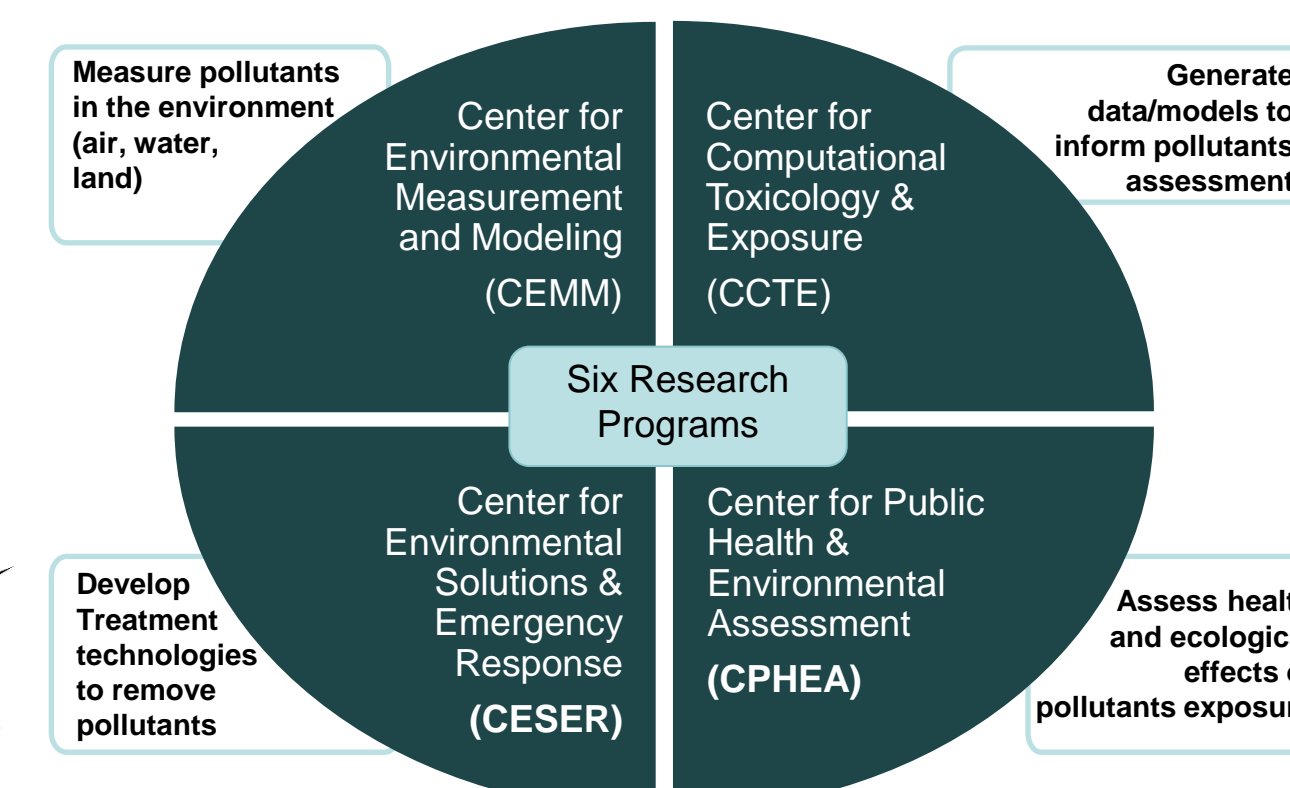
Measure pollutants in the environment (air, water, land)

Center for Environmental Measurement and Modeling (CEMM)

Center for Computational Toxicology & Exposure (CCTE)

Generate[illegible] data/models to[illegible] inform pollutants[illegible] assessment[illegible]

Six Research Programs

Develop Treatment technologies to remove pollutants

Center for Environmental Solutions & Emergency Response (CESER)

Center for Public Health & Environmental Assessment (CPHEA)

Assess healt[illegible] and ecologic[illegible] effects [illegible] pollutants exposu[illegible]